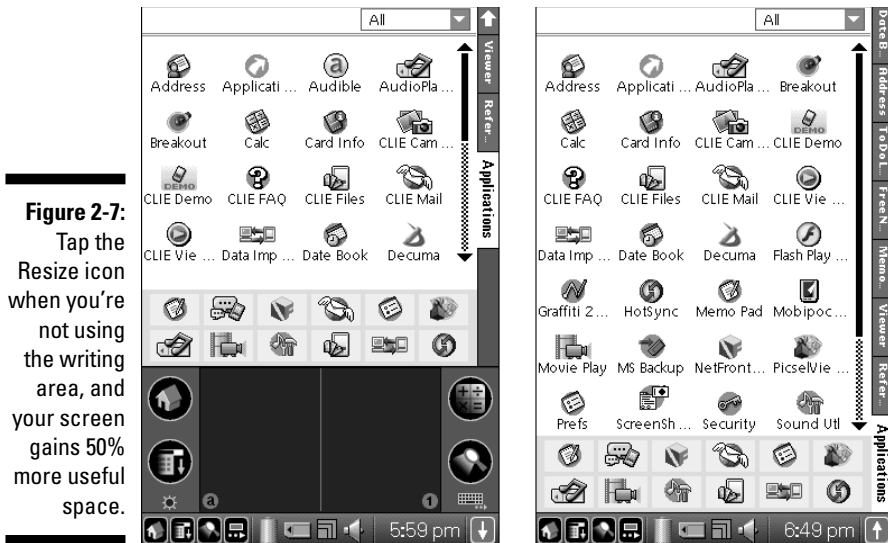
**Figure 2-7:** Tap the Resize icon when you're not using the writing area, and your screen gains 50% more useful space.

All

Address
Applicati ...
Audible
AudioPla ...
Breakout
Calc
Card Info
CLIE Cam ...
CLIE Demo
CLIE FAQ
CLIE Files
CLIE Mail
CLIE Vie ...
Data Imp ...
Date Book
Decuma

Viewer
Refer...
Applications

5:59 pm

All

Address
Applicati ...
AudioPla ...
Breakout
Calc
Card Info
CLIE Cam ...
CLIE Demo
CLIE FAQ
CLIE Files
CLIE Mail
CLIE Vie ...
Data Imp ...
Date Book
Decuma
Flash Play ...
Graffiti 2 ...
HotSync
Memo Pad
Mobipoc ...
Movie Play
MS Backup
NetFront...
PicselVie ...
Prefs
ScreenSh ...
Security
Sound Utl

DateB..
Address
ToDoL..
FreeN..
Memo..
Viewer
Refer..
Applications

6:49 pm